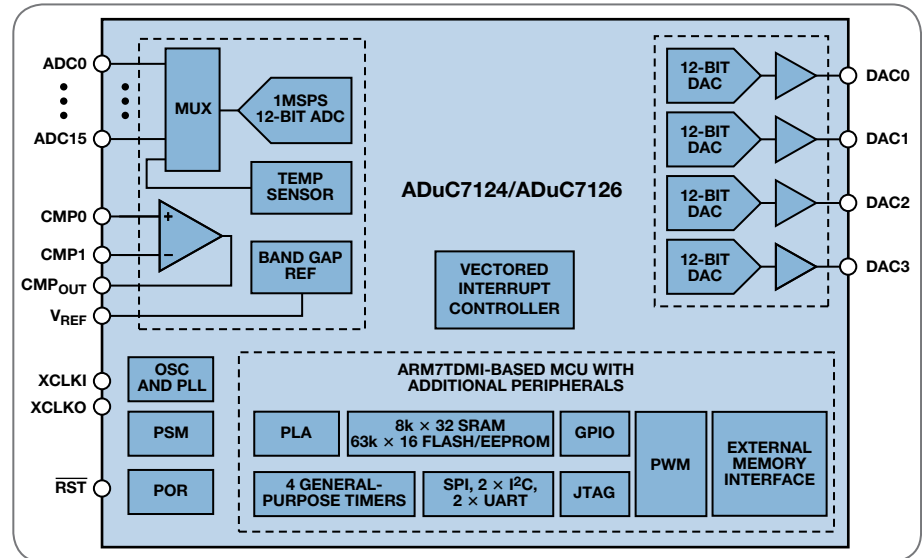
ADC0
ADC15
MUX
1MSPS 12-BIT ADC
TEMP SENSOR
CMP0
CMP1
$CMP_{OUT}$
$V_{REF}$
+
–
BAND GAP REF
ADuC7124/ADuC7126
VECTORED INTERRUPT CONTROLLER
12-BIT DAC
12-BIT DAC
12-BIT DAC
12-BIT DAC
DAC0
DAC1
DAC2
DAC3
XCLKI
XCLKO
$\overline{RST}$
OSC AND PLL
PSM
POR
ARM7TDMI-BASED MCU WITH ADDITIONAL PERIPHERALS
PLA
8k × 32 SRAM
63k × 16 FLASH/EEPROM
GPIO
PWM
EXTERNAL MEMORY INTERFACE
4 GENERAL-PURPOSE TIMERS
SPI, 2 × $I^2C$, 2 × UART
JTAG